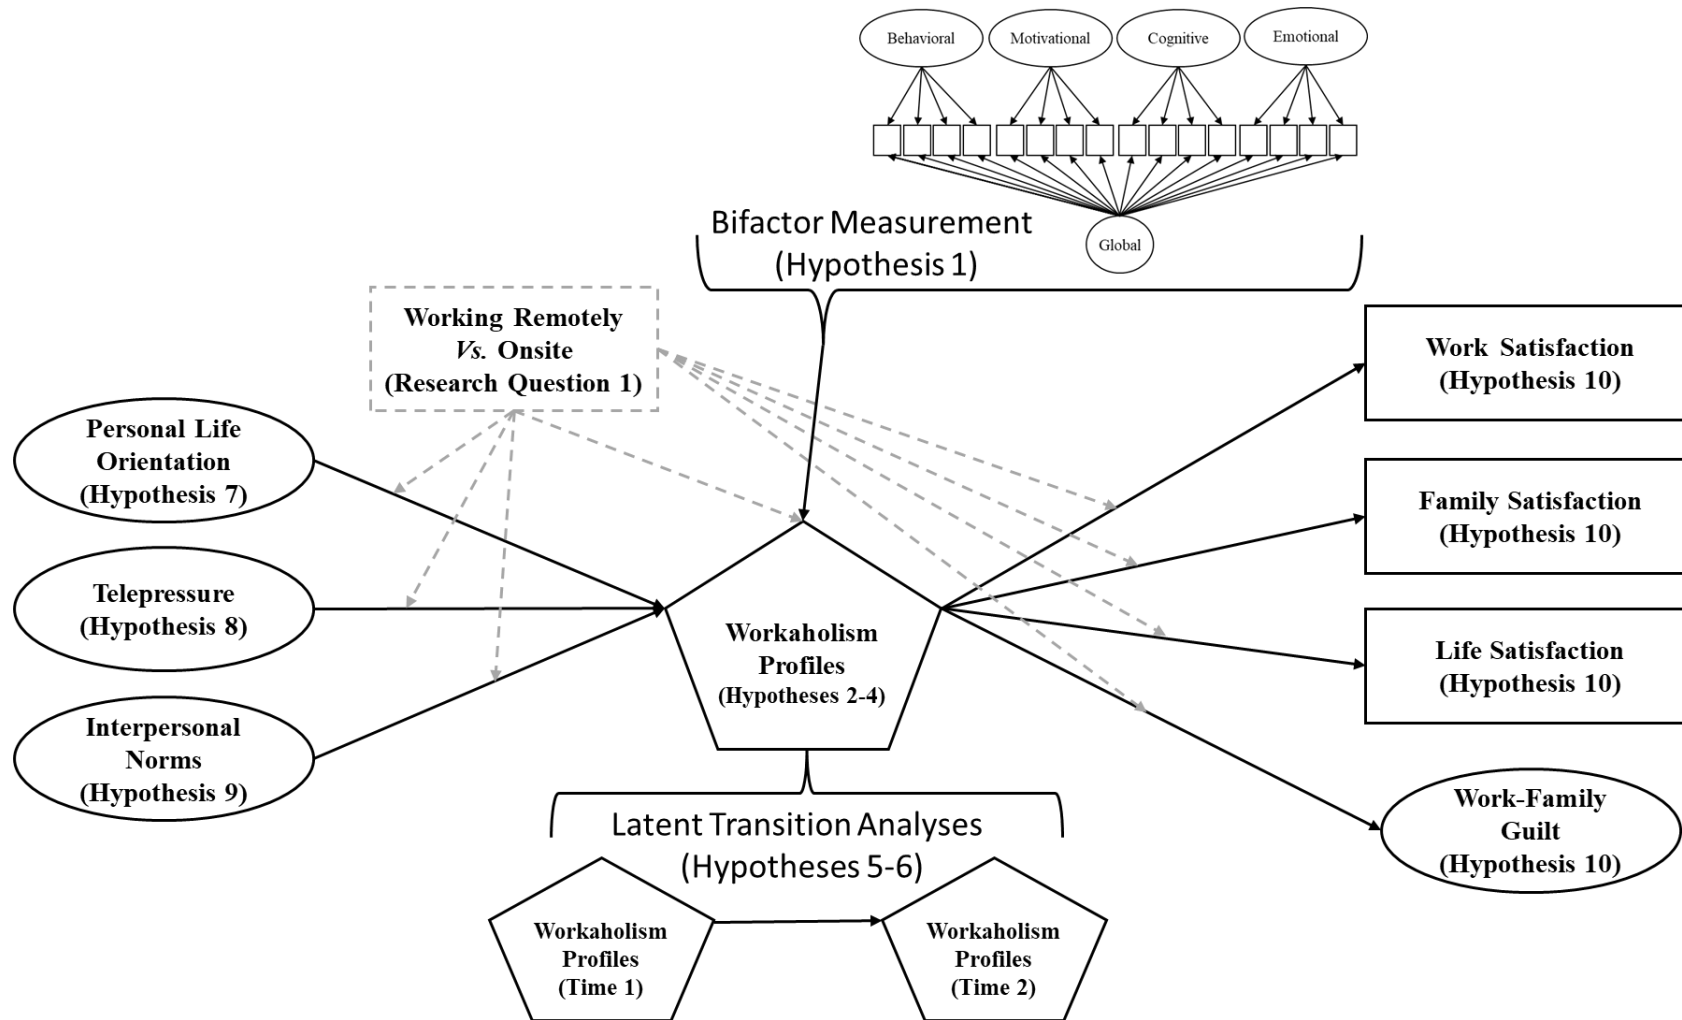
Behavioral
Motivational
Cognitive
Emotional

Global

Bifactor Measurement
(Hypothesis 1)

Working Remotely
*Vs.* Onsite
(Research Question 1)

Personal Life Orientation
(Hypothesis 7)

Telepressure
(Hypothesis 8)

Interpersonal Norms
(Hypothesis 9)

Workaholism Profiles
(Hypotheses 2-4)

Work Satisfaction
(Hypothesis 10)

Family Satisfaction
(Hypothesis 10)

Life Satisfaction
(Hypothesis 10)

Work-Family Guilt
(Hypothesis 10)

Latent Transition Analyses
(Hypotheses 5-6)

Workaholism Profiles
(Time 1)

Workaholism Profiles
(Time 2)